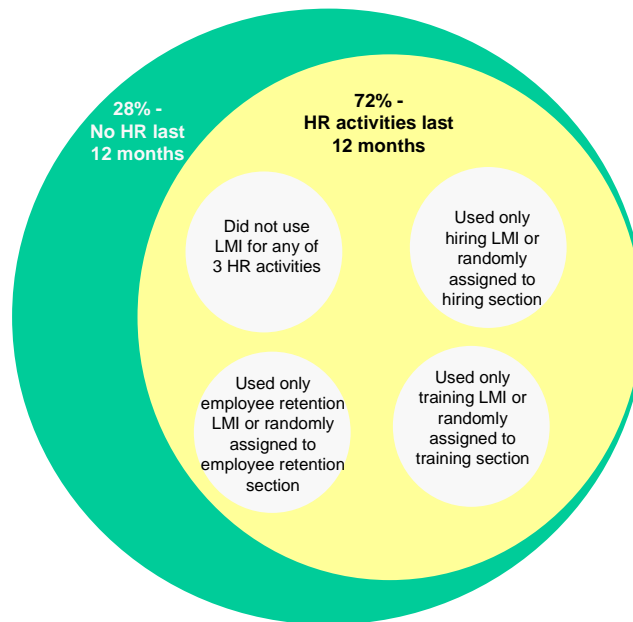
28% -
No HR last
12 months

72% -
HR activities last
12 months

Did not use
LMI for any of
3 HR activities

Used only
hiring LMI or
randomly
assigned to
hiring section

Used only
employee retention
LMI or randomly
assigned to
employee retention
section

Used only
training LMI or
randomly
assigned to
training section